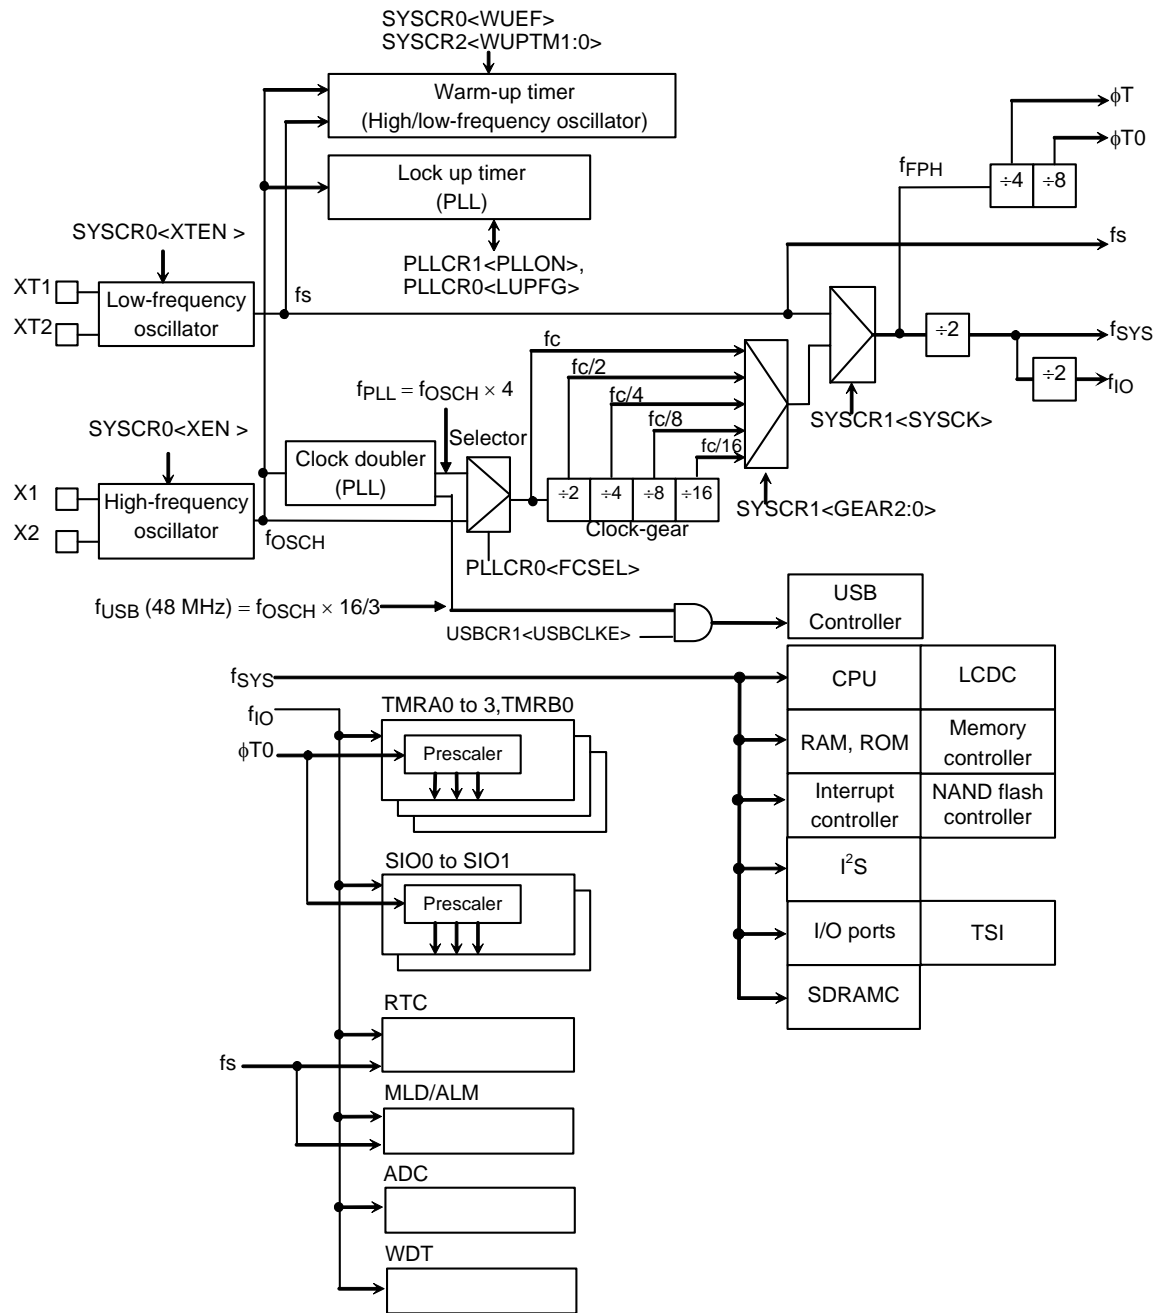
SYSCR0<WUEF>
SYSCR2<WUPTM1:0>

Warm-up timer
(High/low-frequency oscillator)

Lock up timer
(PLL)

PLLCR1<PLLON>,
PLLCR0<LUPFG>

SYSCR0<XTEN >

XT1
XT2

Low-frequency oscillator

fs

SYSCR0<XEN >

X1
X2

High-frequency oscillator

$f_{OSCH}$

$f_{PLL} = f_{OSCH} \times 4$

Clock doubler
(PLL)

Selector

PLLCR0<FCSEL>

fc
fc/2
fc/4
fc/8
fc/16

÷2 ÷4 ÷8 ÷16
Clock-gear

SYSCR1<GEAR2:0>

SYSCR1<SYSCK>

$f_{FPH}$

÷4 ÷8

$\phi T$
$\phi T0$

fs

÷2

$f_{SYS}$

÷2

$f_{IO}$

$f_{USB}$ (48 MHz) = $f_{OSCH} \times 16/3$

USBCR1<USBCLKE>

USB
Controller

$f_{SYS}$

CPU
LCDC
RAM, ROM
Memory controller
Interrupt controller
NAND flash controller
$I^2S$
I/O ports
TSI
SDRAMC

$f_{IO}$
$\phi T0$

TMRA0 to 3,TMRB0
Prescaler

SIO0 to SIO1
Prescaler

RTC

fs

MLD/ALM

ADC

WDT